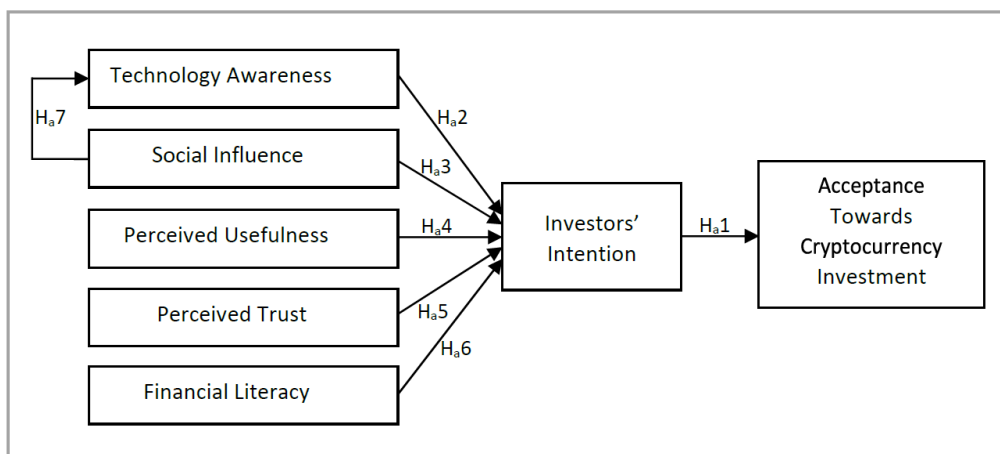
Technology Awareness

$H_a7$

Social Influence

Perceived Usefulness

Perceived Trust

Financial Literacy

$H_a2$

$H_a3$

$H_a4$

$H_a5$

$H_a6$

Investors' Intention

$H_a1$

Acceptance Towards Cryptocurrency Investment